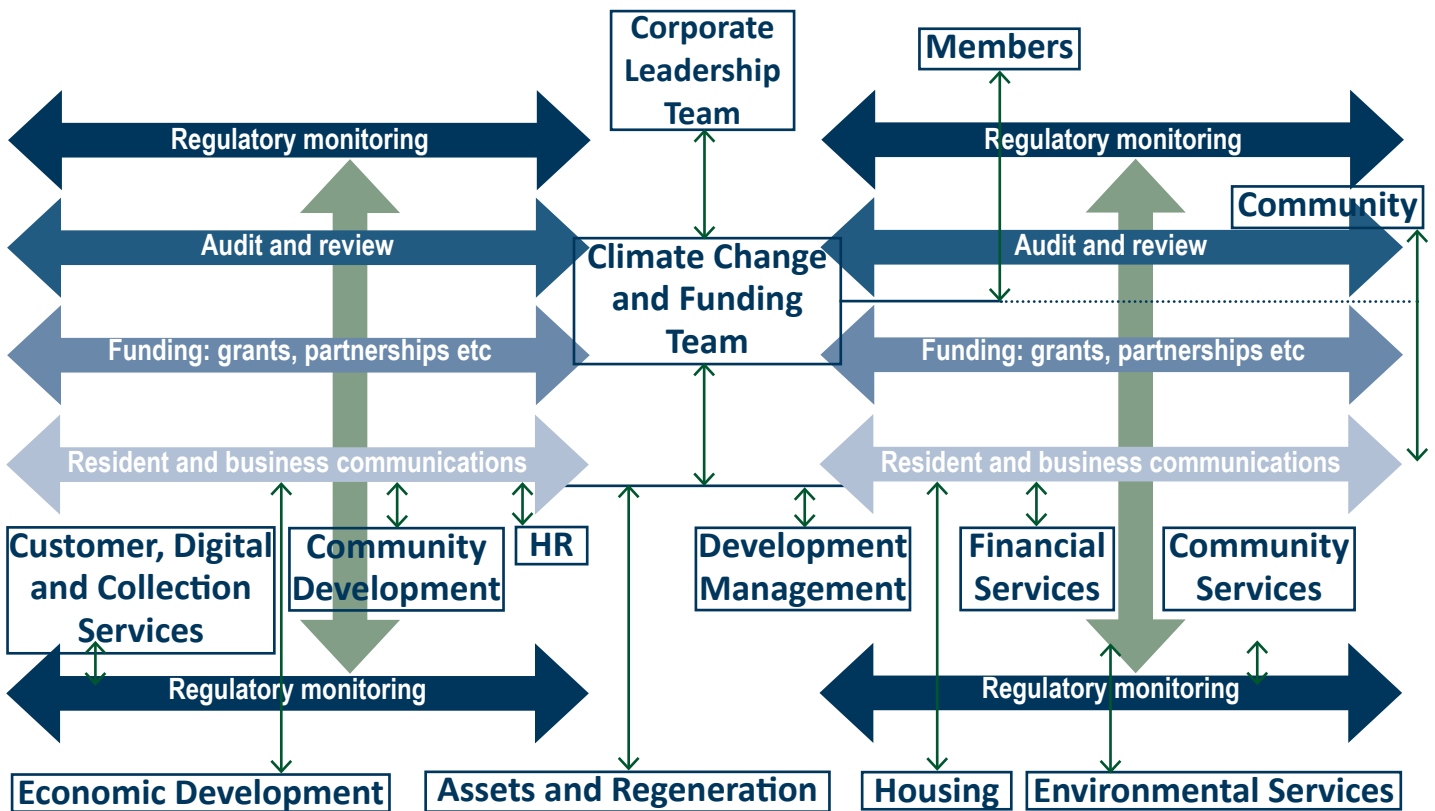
Corporate Leadership Team

Members

Regulatory monitoring

Regulatory monitoring

Community

Audit and review

Climate Change and Funding Team

Audit and review

Funding: grants, partnerships etc

Funding: grants, partnerships etc

Resident and business communications

Resident and business communications

Customer, Digital and Collection Services

Community Development

HR

Development Management

Financial Services

Community Services

Regulatory monitoring

Regulatory monitoring

Economic Development

Assets and Regeneration

Housing

Environmental Services